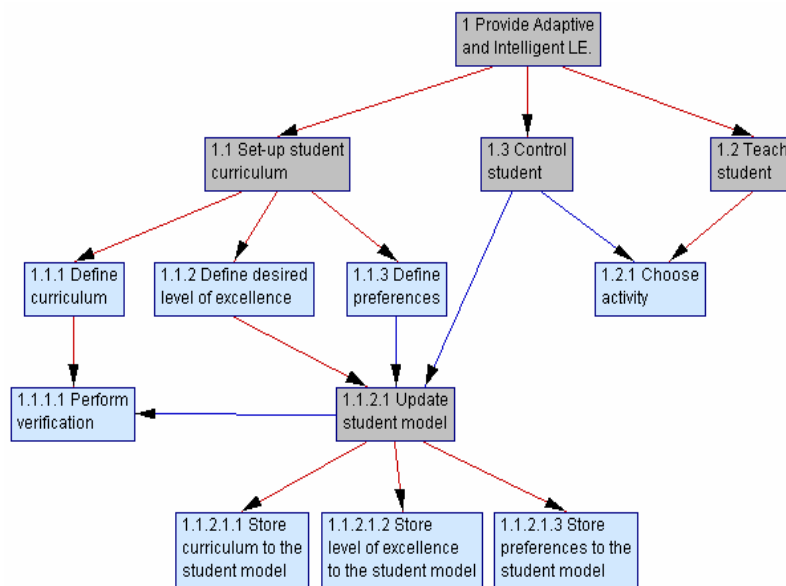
1 Provide Adaptive and Intelligent LE.

1.1 Set-up student curriculum

1.3 Control student

1.2 Teach student

1.1.1 Define curriculum

1.1.2 Define desired level of excellence

1.1.3 Define preferences

1.2.1 Choose activity

1.1.1.1 Perform verification

1.1.2.1 Update student model

1.1.2.1.1 Store curriculum to the student model

1.1.2.1.2 Store level of excellence to the student model

1.1.2.1.3 Store preferences to the student model